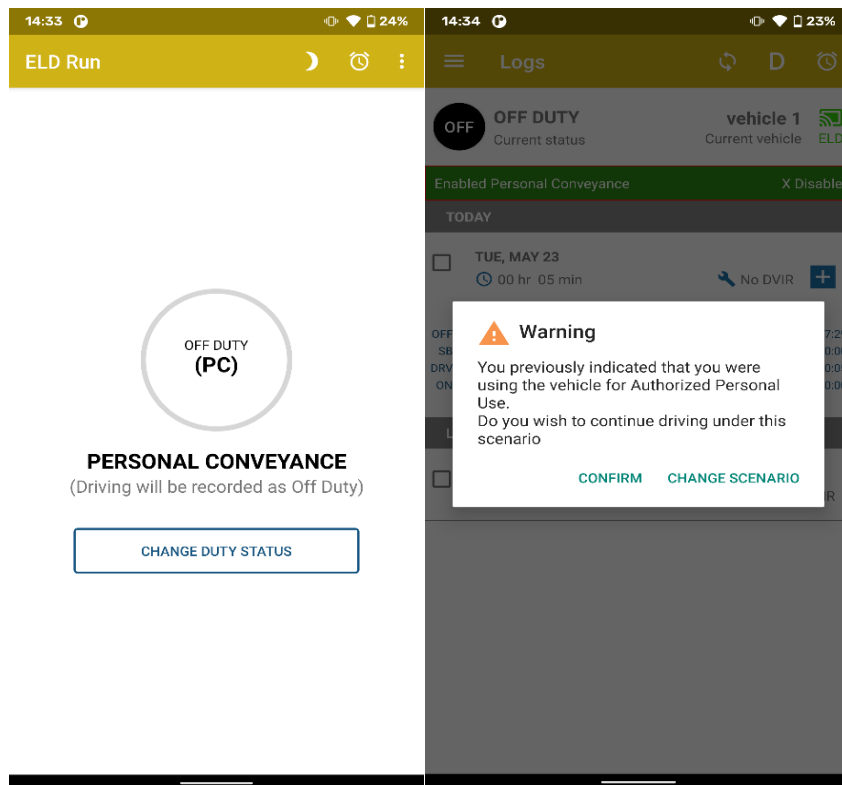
14:33 24%

ELD Run

OFF DUTY
(PC)

PERSONAL CONVEYANCE
(Driving will be recorded as Off Duty)

CHANGE DUTY STATUS

14:34 23%

Logs

D

OFF

OFF DUTY
Current status

vehicle 1
Current vehicle

ELD

Enabled Personal Conveyance

X Disable

TODAY

TUE, MAY 23
00 hr 05 min

No DVIR

OFF
SB
DRV
ON

Warning

You previously indicated that you were using the vehicle for Authorized Personal Use.
Do you wish to continue driving under this scenario

CONFIRM

CHANGE SCENARIO